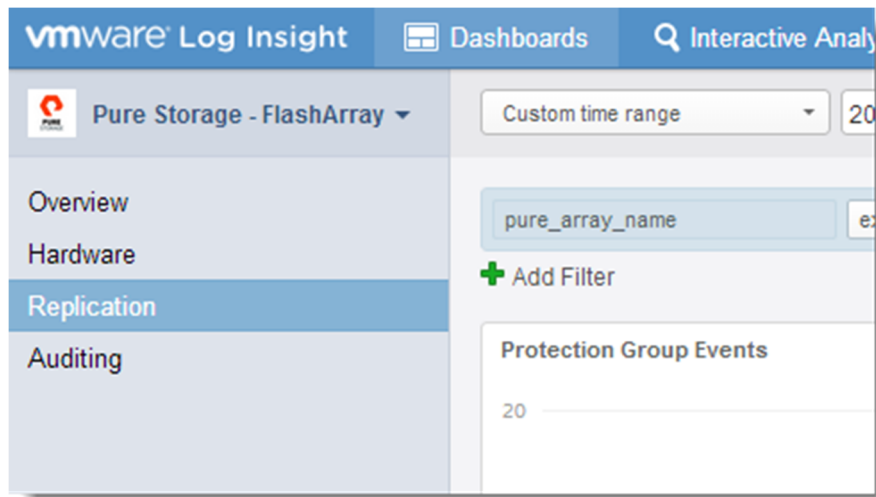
vmware Log Insight

Dashboards

Interactive Analy

PURE STORAGE

Pure Storage - FlashArray

Custom time range

20

Overview

Hardware

Replication

Auditing

pure_array_name

ex

Add Filter

Protection Group Events

20